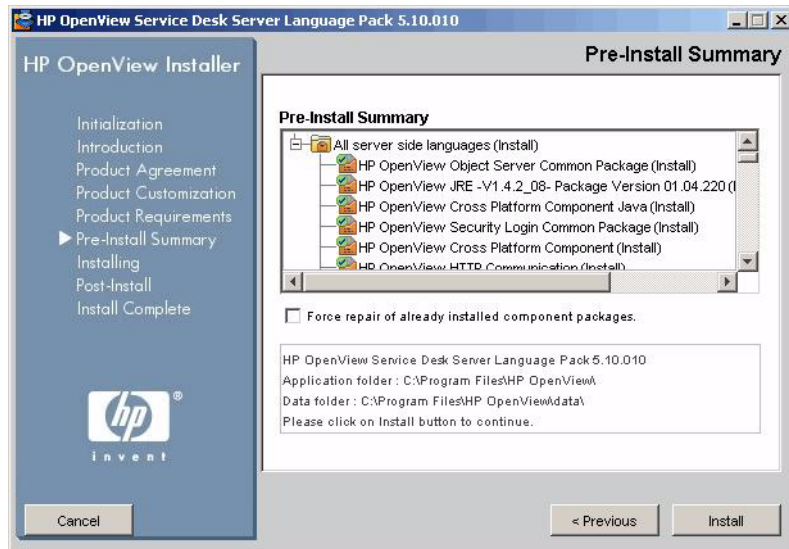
HP OpenView Service Desk Server Language Pack 5.10.010

HP OpenView Installer

Pre-Install Summary

Initialization
Introduction
Product Agreement
Product Customization
Product Requirements
Pre-Install Summary
Installing
Post-Install
Install Complete

invent

Pre-Install Summary

All server side languages (Install)
HP OpenView Object Server Common Package (Install)
HP OpenView JRE -V1.4.2_08- Package Version 01.04.220 ([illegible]
HP OpenView Cross Platform Component Java (Install)
HP OpenView Security Login Common Package (Install)
HP OpenView Cross Platform Component (Install)
HP OpenView HTTP Communication (Install)

Force repair of already installed component packages.

HP OpenView Service Desk Server Language Pack 5.10.010
Application folder : C:\Program Files\HP OpenView\
Data folder : C:\Program Files\HP OpenView\data\
Please click on Install button to continue.

Cancel

< Previous

Install